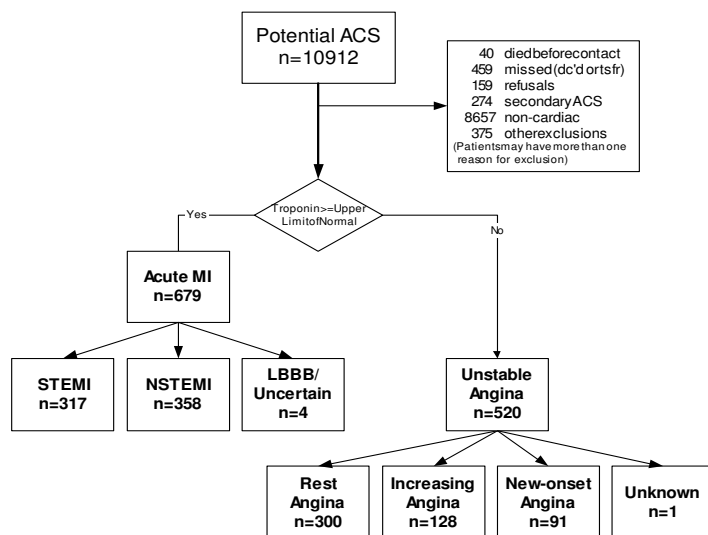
Potential ACS
n=10912

40 diedbeforecontact
459 missed(dc'd ortsfr)
159 refusals
274 secondaryACS
8657 non-cardiac
375 otherexclusions
(Patientsmay have more than one reason for exclusion)

Troponin>=Upper LimitofNormal

Yes

No

Acute MI
n=679

STEMI
n=317

NSTEMI
n=358

LBBB/ Uncertain
n=4

Unstable Angina
n=520

Rest Angina
n=300

Increasing Angina
n=128

New-onset Angina
n=91

Unknown
n=1